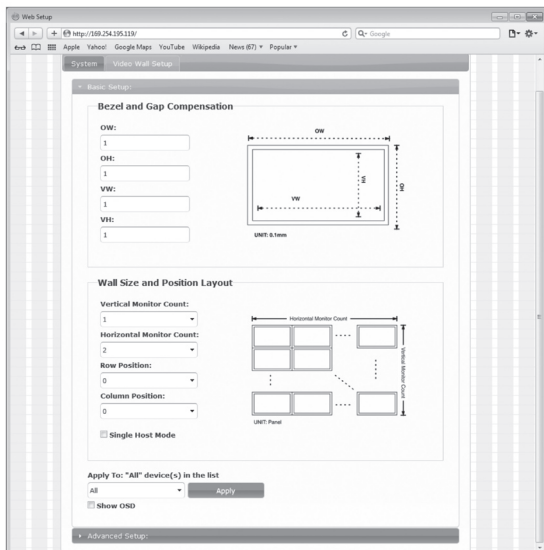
Web Setup

http://169.254.195.119/

Google

Apple Yahoo! Google Maps YouTube Wikipedia News (67) ▾ Popular ▾

System Video Wall Setup

Basic Setup:

Bezel and Gap Compensation

OW:

1

OH:

1

VW:

1

VH:

1

OW

VH

OH

VW

UNIT: 0.1mm

Wall Size and Position Layout

Vertical Monitor Count:

1

Horizontal Monitor Count:

2

Row Position:

0

Column Position:

0

Horizontal Monitor Count

Vertical Monitor Count

UNIT: Panel

Single Host Mode

Apply To: "All" device(s) in the list

All

Apply

Show OSD

Advanced Setup: